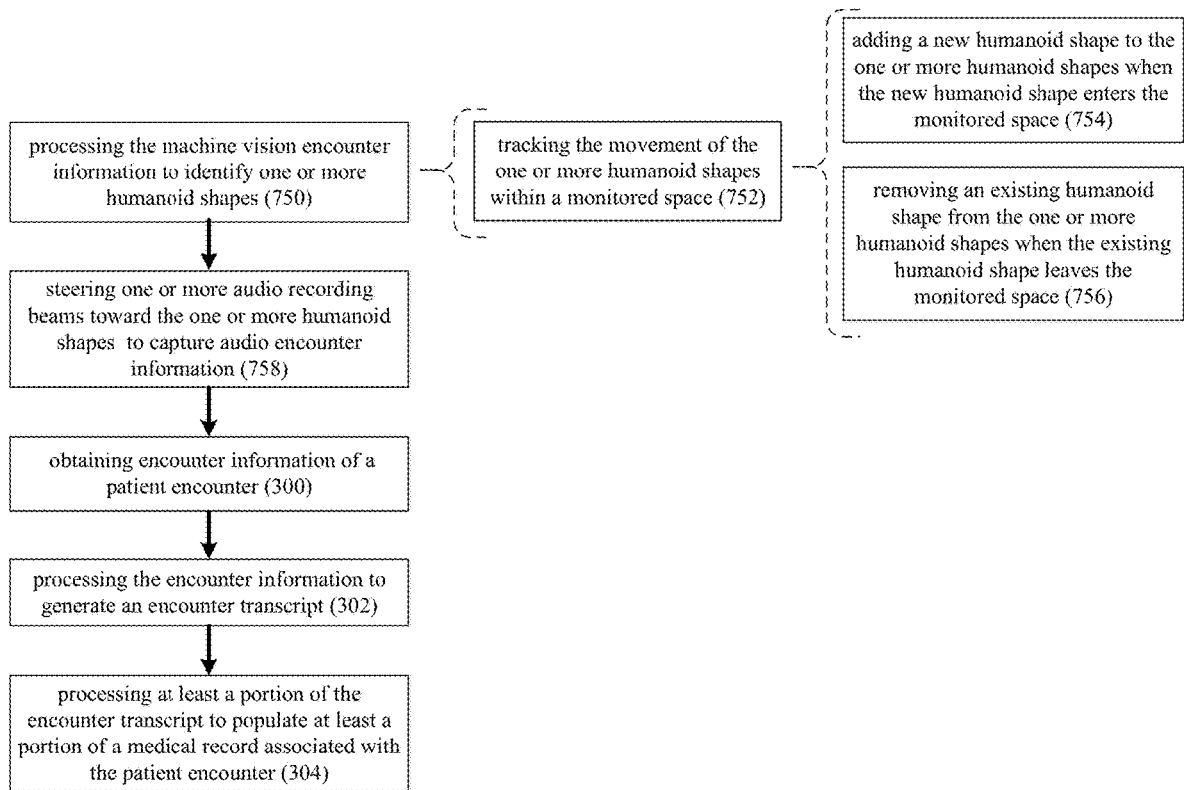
processing the machine vision encounter information to identify one or more humanoid shapes (750)

tracking the movement of the one or more humanoid shapes within a monitored space (752)

adding a new humanoid shape to the one or more humanoid shapes when the new humanoid shape enters the monitored space (754)

removing an existing humanoid shape from the one or more humanoid shapes when the existing humanoid shape leaves the monitored space (756)

steering one or more audio recording beams toward the one or more humanoid shapes to capture audio encounter information (758)

obtaining encounter information of a patient encounter (300)

processing the encounter information to generate an encounter transcript (302)

processing at least a portion of the encounter transcript to populate at least a portion of a medical record associated with the patient encounter (304)